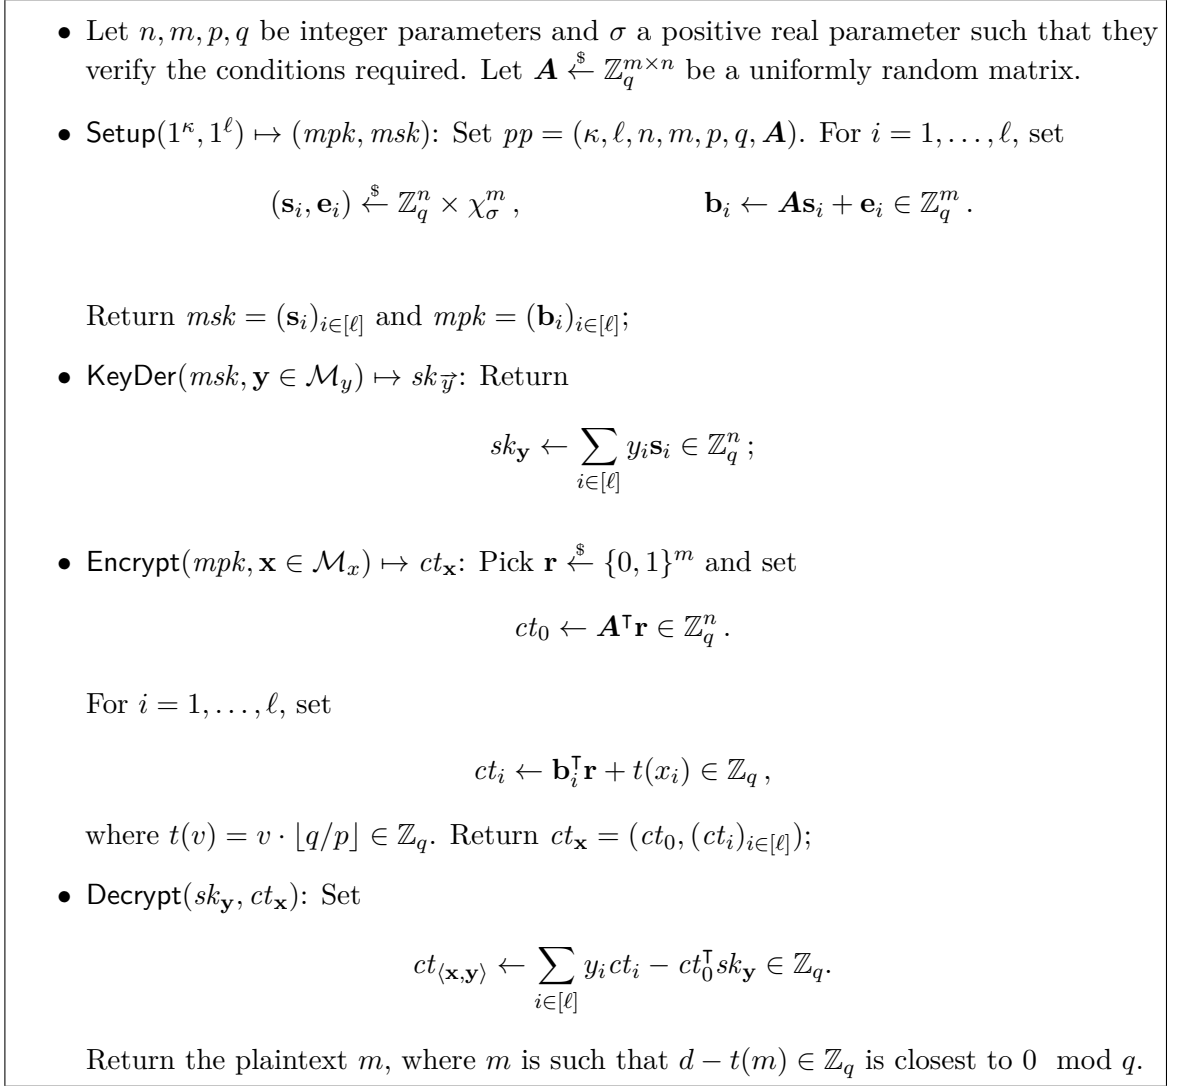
• Let $n, m, p, q$ be integer parameters and $\sigma$ a positive real parameter such that they verify the conditions required. Let $\boldsymbol{A} \xleftarrow{\$} \mathbb{Z}_q^{m \times n}$ be a uniformly random matrix.

• $\mathsf{Setup}(1^\kappa, 1^\ell) \mapsto (mpk, msk)$: Set $pp = (\kappa, \ell, n, m, p, q, \boldsymbol{A})$. For $i = 1, \ldots, \ell$, set

$(\mathbf{s}_i, \mathbf{e}_i) \xleftarrow{\$} \mathbb{Z}_q^n \times \chi_\sigma^m$, $\mathbf{b}_i \leftarrow \boldsymbol{A}\mathbf{s}_i + \mathbf{e}_i \in \mathbb{Z}_q^m$.

Return $msk = (\mathbf{s}_i)_{i \in [\ell]}$ and $mpk = (\mathbf{b}_i)_{i \in [\ell]}$;

• $\mathsf{KeyDer}(msk, \mathbf{y} \in \mathcal{M}_y) \mapsto sk_{\vec{y}}$: Return

$sk_{\mathbf{y}} \leftarrow \sum_{i \in [\ell]} y_i \mathbf{s}_i \in \mathbb{Z}_q^n$;

• $\mathsf{Encrypt}(mpk, \mathbf{x} \in \mathcal{M}_x) \mapsto ct_{\mathbf{x}}$: Pick $\mathbf{r} \xleftarrow{\$} \{0,1\}^m$ and set

$ct_0 \leftarrow \boldsymbol{A}^\intercal \mathbf{r} \in \mathbb{Z}_q^n$.

For $i = 1, \ldots, \ell$, set

$ct_i \leftarrow \mathbf{b}_i^\intercal \mathbf{r} + t(x_i) \in \mathbb{Z}_q$,

where $t(v) = v \cdot \lfloor q/p \rfloor \in \mathbb{Z}_q$. Return $ct_{\mathbf{x}} = (ct_0, (ct_i)_{i \in [\ell]})$;

• $\mathsf{Decrypt}(sk_{\mathbf{y}}, ct_{\mathbf{x}})$: Set

$ct_{\langle \mathbf{x}, \mathbf{y} \rangle} \leftarrow \sum_{i \in [\ell]} y_i ct_i - ct_0^\intercal sk_{\mathbf{y}} \in \mathbb{Z}_q$.

Return the plaintext $m$, where $m$ is such that $d - t(m) \in \mathbb{Z}_q$ is closest to $0 \mod q$.